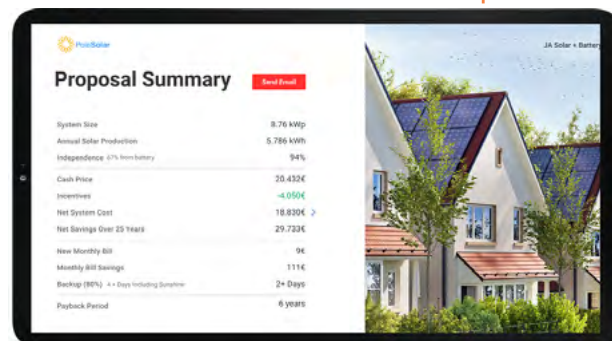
PolySolar

Proposal Summary

Send Email

JA Solar + Battery

| | |
|---|---|
| System Size | 8.76 kWp |
| Annual Solar Production | 5.786 kWh |
| Independence 67% from battery | 94% |
| Cash Price | 20.432€ |
| Incentives | -4.050€ |
| Net System Cost | 18.830€ |
| Net Savings Over 25 Years | 29.733€ |
| New Monthly Bill | 9€ |
| Monthly Bill Savings | 111€ |
| Backup (80%) 4 + Days Including Sunshine | 2+ Days |
| Payback Period | 6 years |